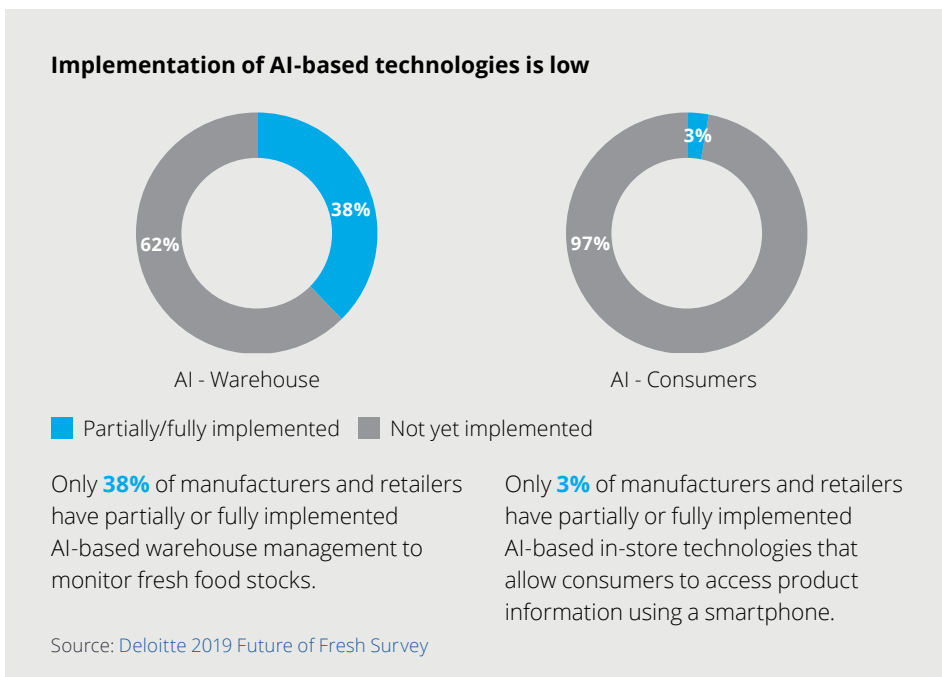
**Implementation of AI-based technologies is low**

38%

62%

AI - Warehouse

3%

97%

AI - Consumers

Partially/fully implemented Not yet implemented

Only **38%** of manufacturers and retailers have partially or fully implemented AI-based warehouse management to monitor fresh food stocks.

Only **3%** of manufacturers and retailers have partially or fully implemented AI-based in-store technologies that allow consumers to access product information using a smartphone.

Source: Deloitte 2019 Future of Fresh Survey